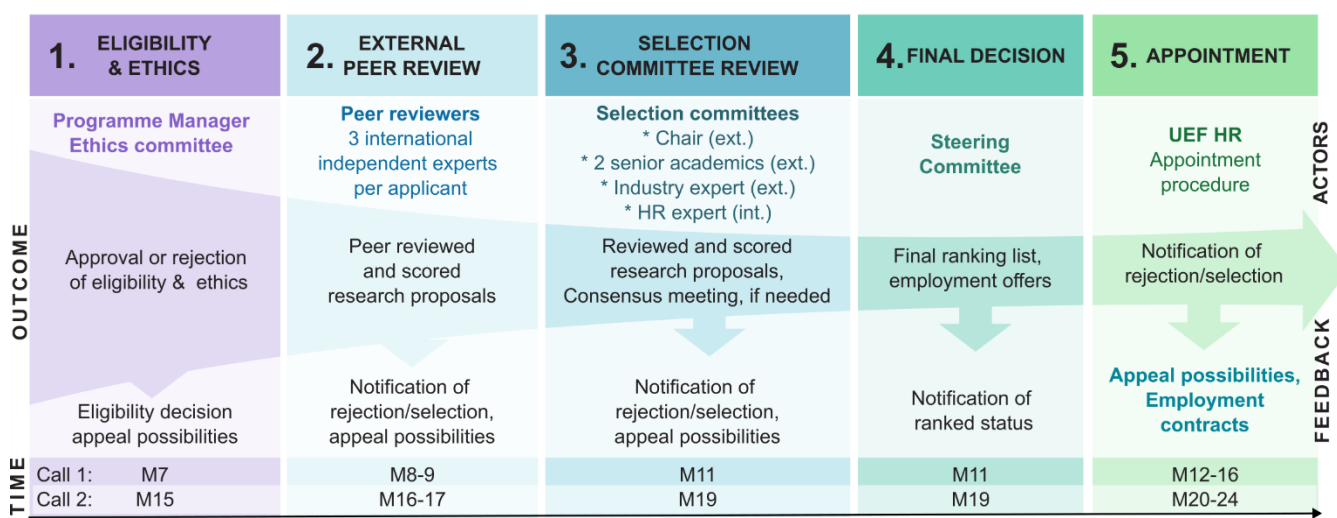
1. ELIGIBILITY & ETHICS

2. EXTERNAL PEER REVIEW

3. SELECTION COMMITTEE REVIEW

4. FINAL DECISION

5. APPOINTMENT

ACTORS

Programme Manager
Ethics committee

Peer reviewers
3 international independent experts per applicant

Selection committees
* Chair (ext.)
* 2 senior academics (ext.)
* Industry expert (ext.)
* HR expert (int.)

Steering Committee

UEF HR
Appointment procedure

OUTCOME

Approval or rejection of eligibility & ethics

Peer reviewed and scored research proposals

Reviewed and scored research proposals, Consensus meeting, if needed

Final ranking list, employment offers

Notification of rejection/selection

FEEDBACK

Eligibility decision appeal possibilities

Notification of rejection/selection, appeal possibilities

Notification of rejection/selection, appeal possibilities

Notification of ranked status

Appeal possibilities, Employment contracts

TIME

| Call 1: M7 | M8-9 | M11 | M11 | M12-16 |
|---|---|---|---|---|
| Call 2: M15 | M16-17 | M19 | M19 | M20-24 |